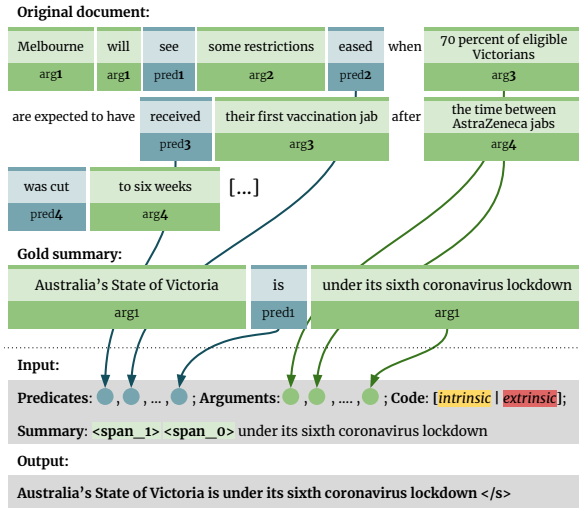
Original document:

Melbourne arg1 will arg1 see pred1 some restrictions arg2 eased pred2 when 70 percent of eligible Victorians arg3

are expected to have received pred3 their first vaccination jab arg3 after the time between AstraZeneca jabs arg4

was cut pred4 to six weeks arg4 [...]

Gold summary:

Australia's State of Victoria arg1 is pred1 under its sixth coronavirus lockdown arg1

Input:

Predicates: , , ... , ; Arguments: , , .... , ; Code: [*intrinsic* | *extrinsic*];

Summary: <span_1> <span_0> under its sixth coronavirus lockdown

Output:

Australia's State of Victoria is under its sixth coronavirus lockdown </s>